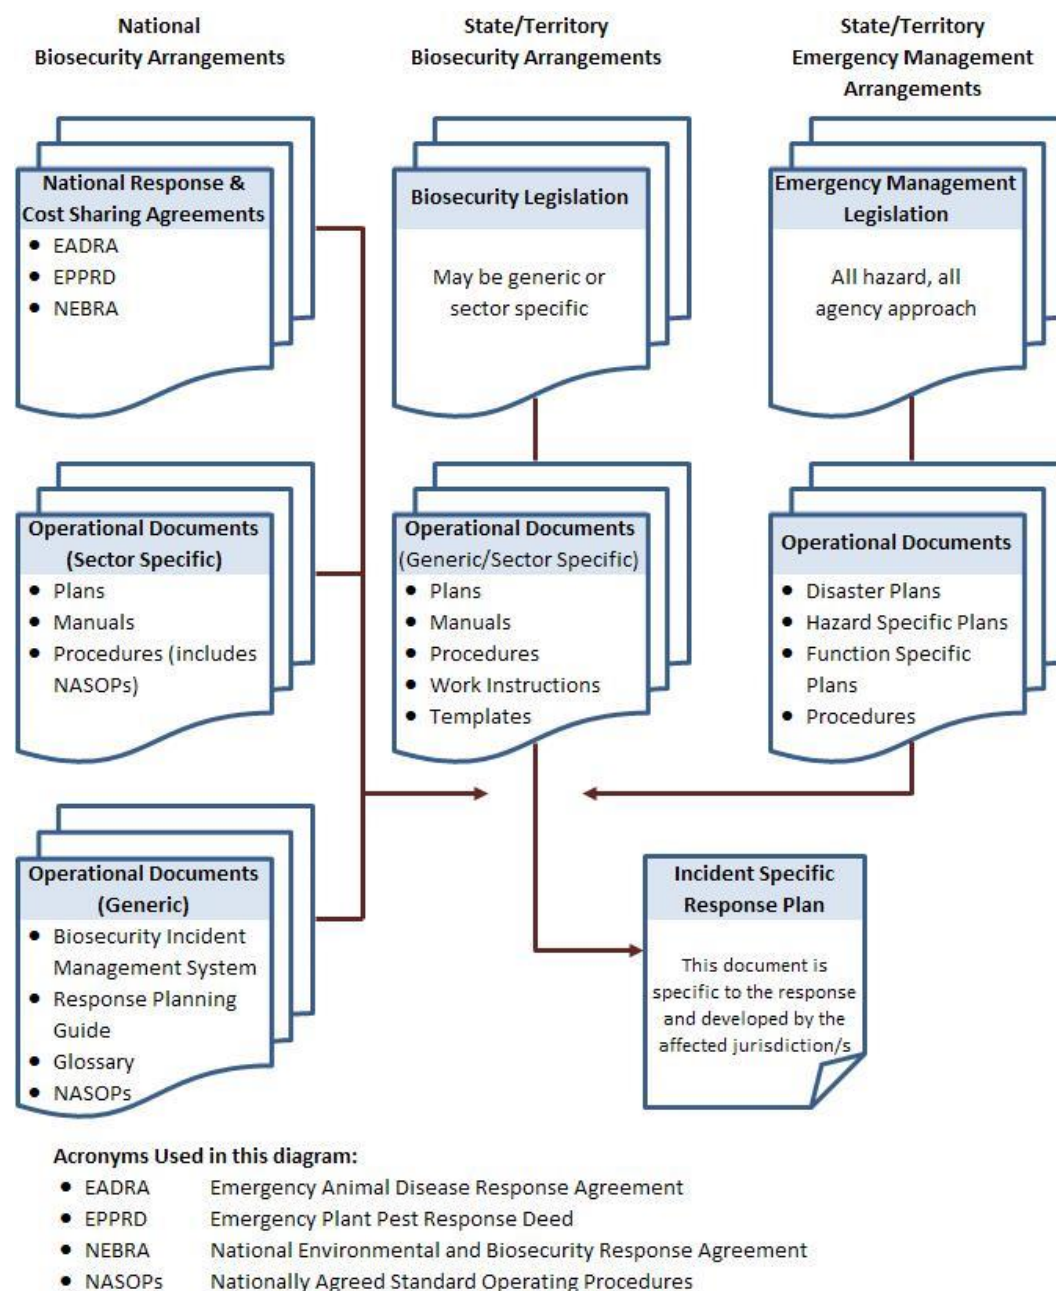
National Biosecurity Arrangements

State/Territory Biosecurity Arrangements

State/Territory Emergency Management Arrangements

National Response & Cost Sharing Agreements
- EADRA
- EPPRD
- NEBRA

Biosecurity Legislation

May be generic or sector specific

Emergency Management Legislation

All hazard, all agency approach

Operational Documents (Sector Specific)
- Plans
- Manuals
- Procedures (includes NASOPs)

Operational Documents (Generic/Sector Specific)
- Plans
- Manuals
- Procedures
- Work Instructions
- Templates

Operational Documents
- Disaster Plans
- Hazard Specific Plans
- Function Specific Plans
- Procedures

Operational Documents (Generic)
- Biosecurity Incident Management System
- Response Planning Guide
- Glossary
- NASOPs

Incident Specific Response Plan

This document is specific to the response and developed by the affected jurisdiction/s

Acronyms Used in this diagram:
- EADRA Emergency Animal Disease Response Agreement
- EPPRD Emergency Plant Pest Response Deed
- NEBRA National Environmental and Biosecurity Response Agreement
- NASOPs Nationally Agreed Standard Operating Procedures